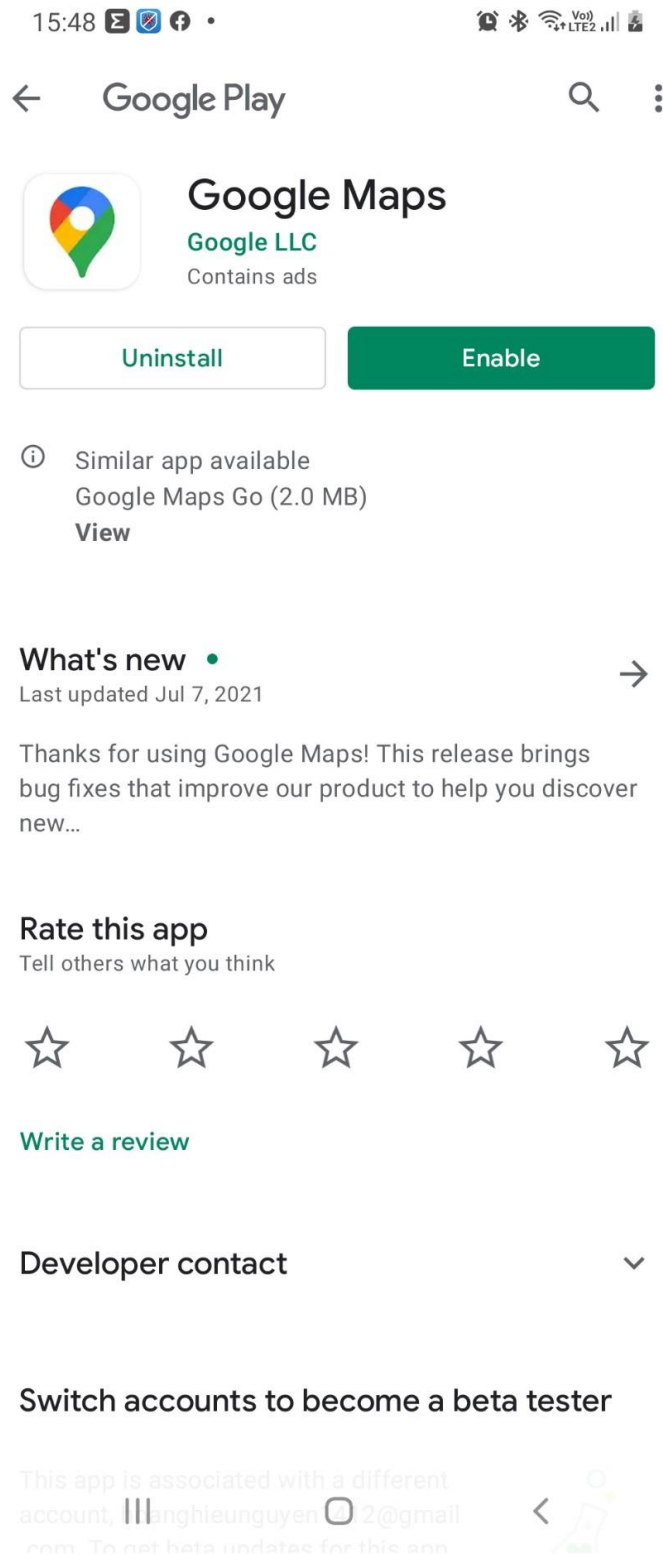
15:48

Vo)) LTE2

Google Play

Google Maps
Google LLC
Contains ads

Uninstall
Enable

Similar app available
Google Maps Go (2.0 MB)
View

What's new
Last updated Jul 7, 2021

Thanks for using Google Maps! This release brings bug fixes that improve our product to help you discover new...

Rate this app
Tell others what you think

Write a review

Developer contact

Switch accounts to become a beta tester

This app is associated with a different account, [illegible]anghieunguyen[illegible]2@gmail.com. To get beta updates for this app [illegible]